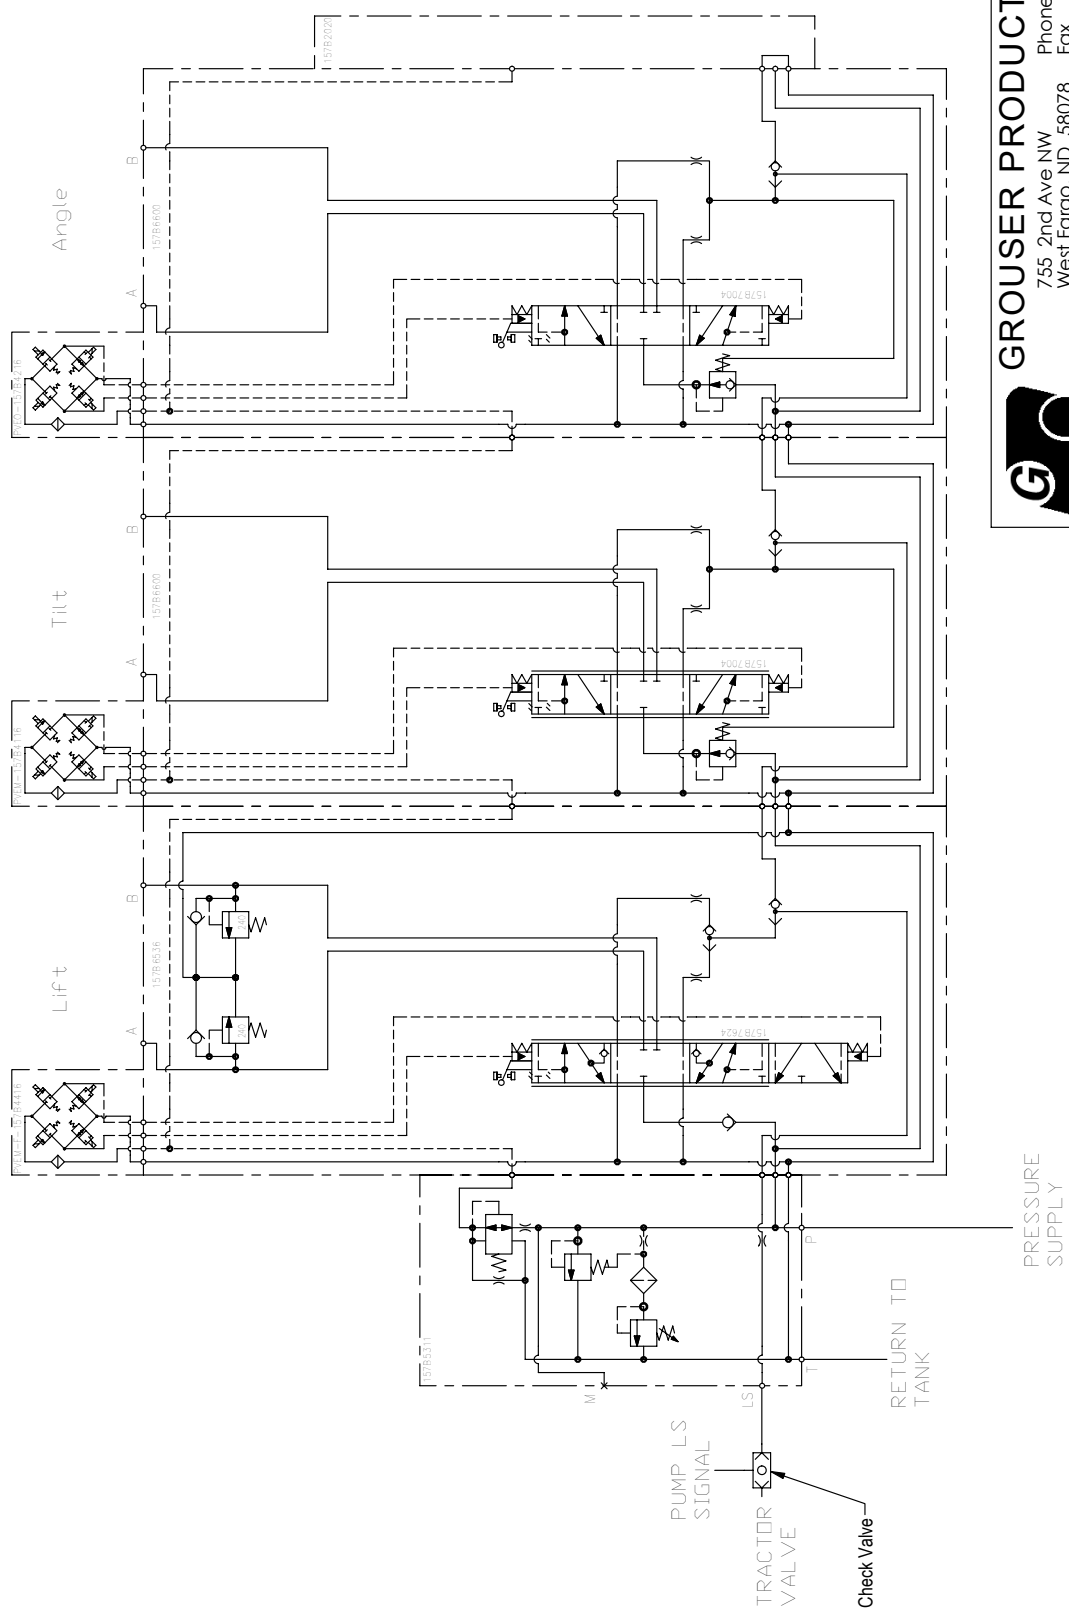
GROUSER PRODUCT
755 2nd Ave NW
West Fargo, ND 58078
Phone
Fax

Angle
A
B
157B6600
157B7004
PVEO-157B4216
157B2020

Tilt
A
B
157B6600
157B7004
PVEM-157B4116

Lift
A
B
157B6536
157B7624
PVEM-F-157B4416

157B5311
M
LS
T
P

PRESSURE SUPPLY
RETURN TO TANK
PUMP LS SIGNAL
TRACTOR VALVE
Check Valve